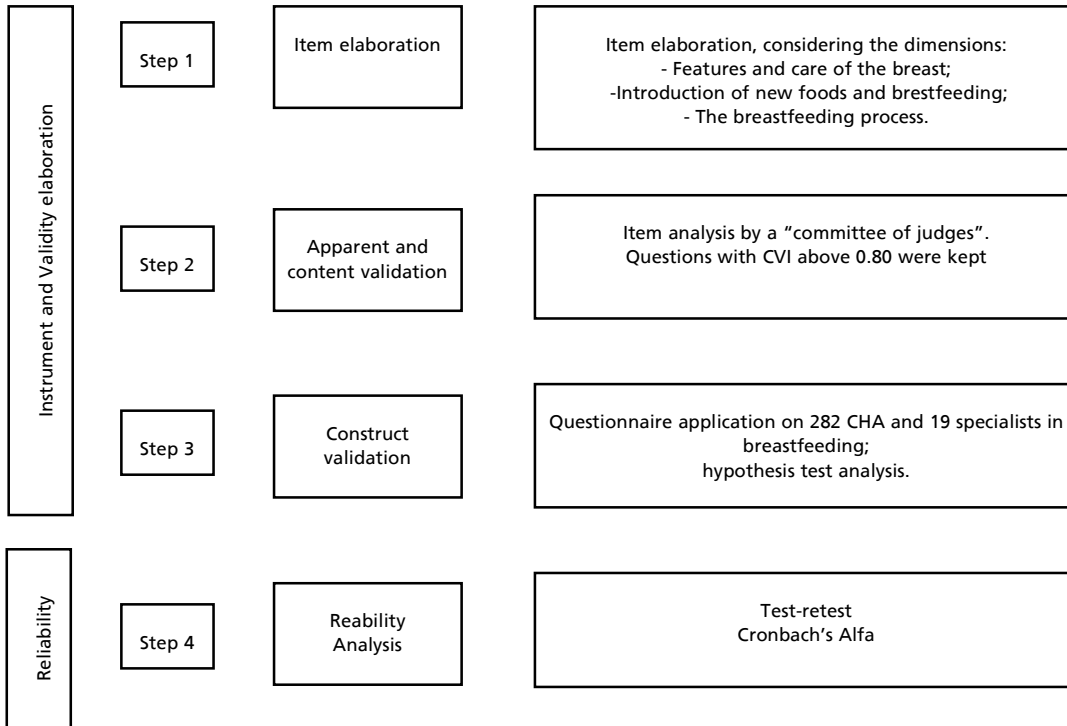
Instrument and Validity elaboration

Step 1

Item elaboration

Item elaboration, considering the dimensions:
- Features and care of the breast;
-Introduction of new foods and brestfeeding;
- The breastfeeding process.

Step 2

Apparent and content validation

Item analysis by a "committee of judges". Questions with CVI above 0.80 were kept

Step 3

Construct validation

Questionnaire application on 282 CHA and 19 specialists in breastfeeding;
hypothesis test analysis.

Reliability

Step 4

Reability Analysis

Test-retest
Cronbach's Alfa